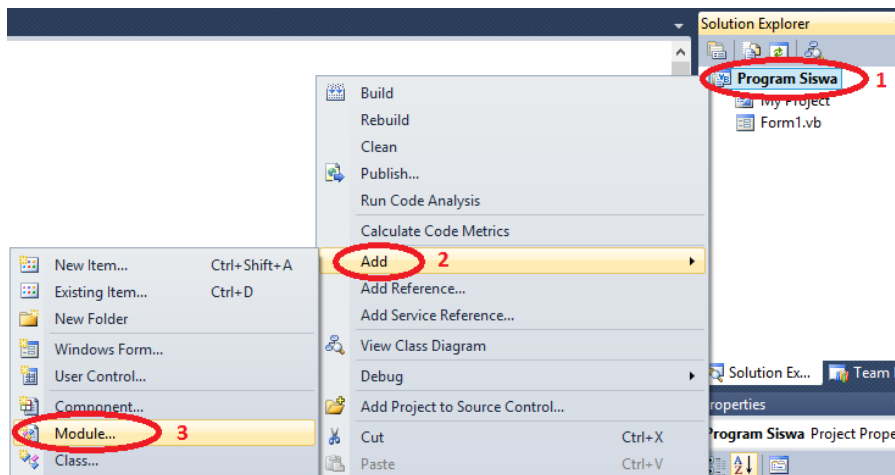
Solution Explorer

Program Siswa 1

My Project

Form1.vb

Build

Rebuild

Clean

Publish...

Run Code Analysis

Calculate Code Metrics

Add 2

Add Reference...

Add Service Reference...

View Class Diagram

Debug

Add Project to Source Control...

Cut Ctrl+X

Paste Ctrl+V

New Item... Ctrl+Shift+A

Existing Item... Ctrl+D

New Folder

Windows Form...

User Control...

Component...

Module... 3

Class...

Solution Ex...

Team

Properties

Program Siswa Project Prope